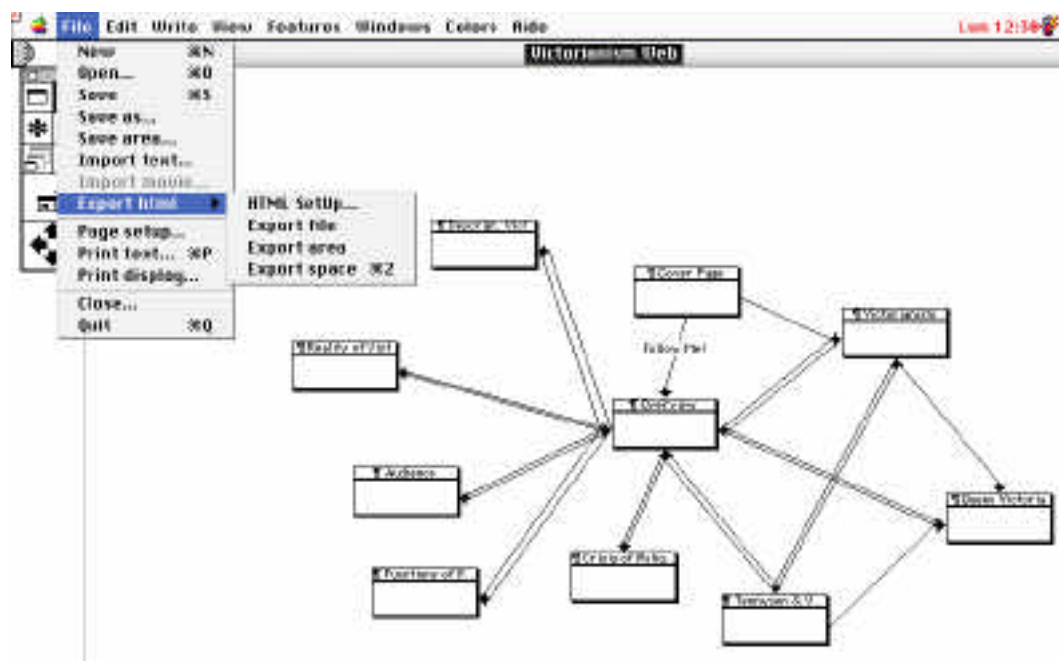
File Edit Write View Features Windows Colors Aide

Lun 12:36

Victorianism Web

New ⌘N
Open... ⌘O
Save ⌘S
Save as...
Save area...
Import text...
Import movie...
Export html
Page setup...
Print text... ⌘P
Print display...
Close...
Quit ⌘Q

HTML SetUp...
Export file
Export area
Export space ⌘Z

Cover Page
Follow Me!
Victorianis
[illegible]
Reality of Vict
Audience
Functions of P.
Origins of Victo
Tennyson & V.
Queen Victoria
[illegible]